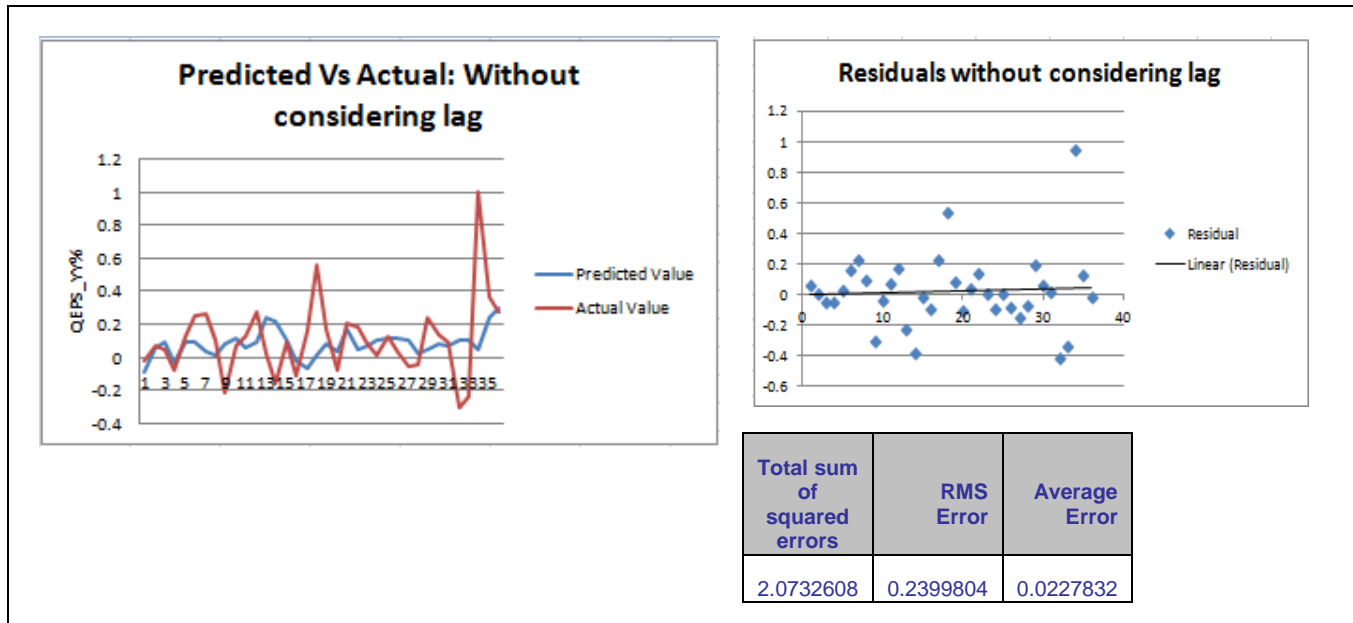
Predicted Vs Actual: Without considering lag

1.2
1
0.8
0.6
0.4
0.2
0
-0.2
-0.4

QEPS_YY%

1 3 5 7 9 11 13 15 17 19 21 23 25 27 29 31 33 35

Predicted Value
Actual Value

Residuals without considering lag

1.2
1
0.8
0.6
0.4
0.2
0
-0.2
-0.4
-0.6

0 10 20 30 40

Residual
Linear (Residual)

| Total sum of squared errors | RMS Error | Average Error |
|---|---|---|
| 2.0732608 | 0.2399804 | 0.0227832 |